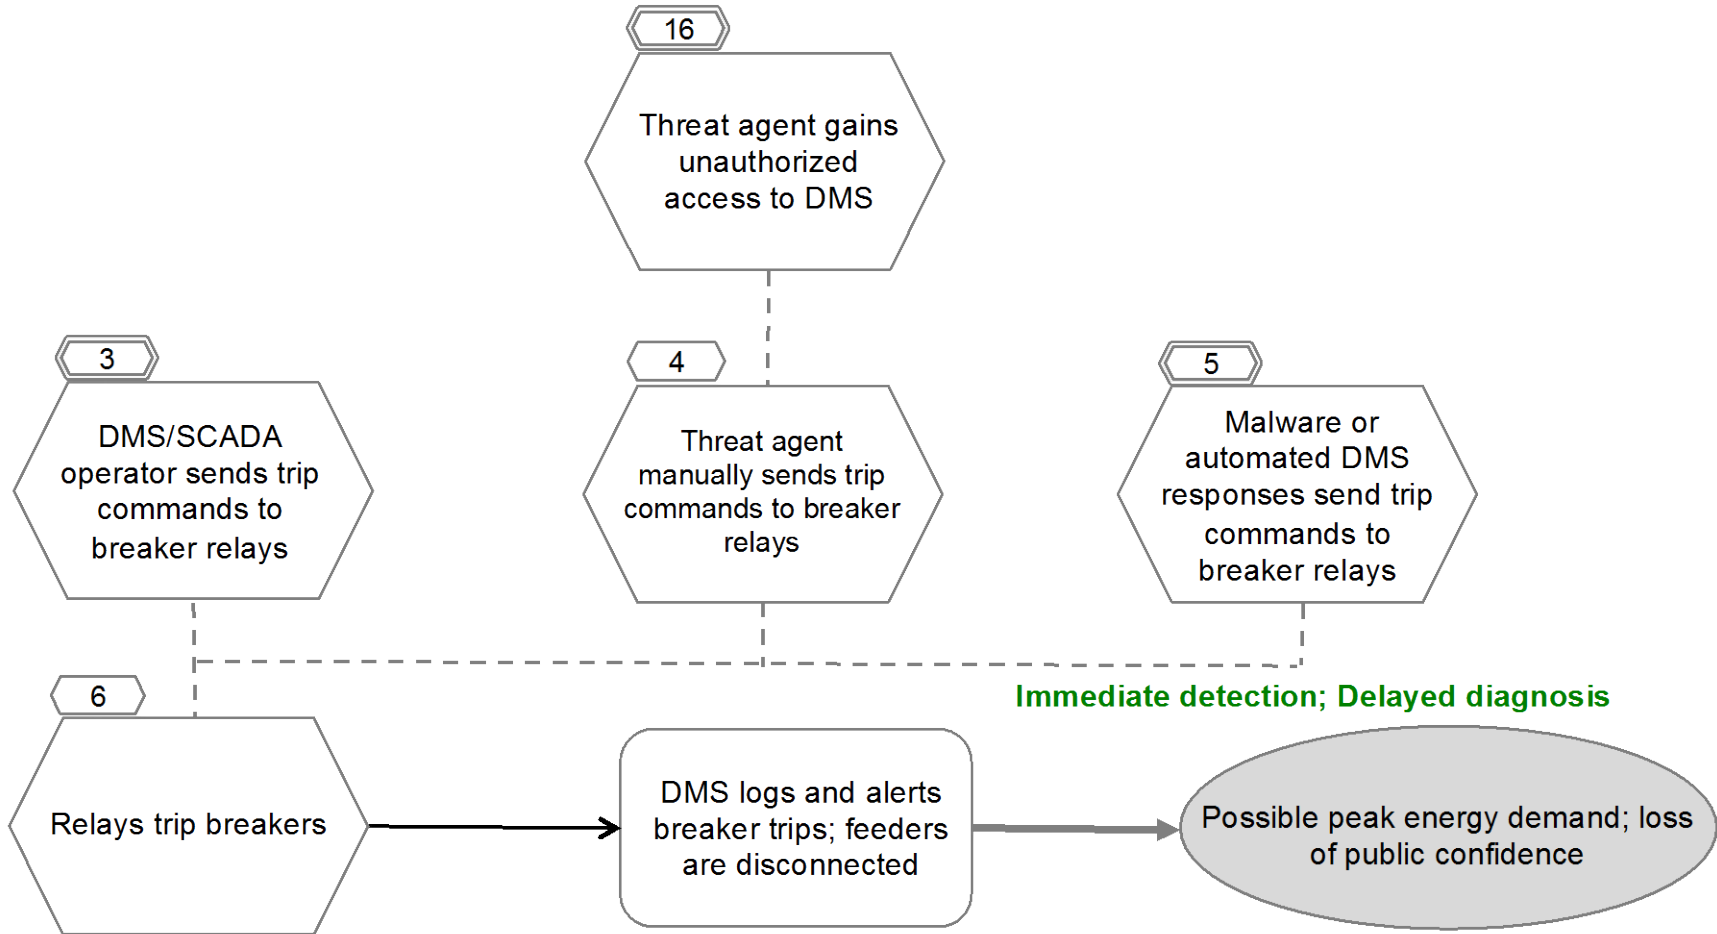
16

Threat agent gains unauthorized access to DMS

3

DMS/SCADA operator sends trip commands to breaker relays

4

Threat agent manually sends trip commands to breaker relays

5

Malware or automated DMS responses send trip commands to breaker relays

Immediate detection; Delayed diagnosis

6

Relays trip breakers

DMS logs and alerts breaker trips; feeders are disconnected

Possible peak energy demand; loss of public confidence